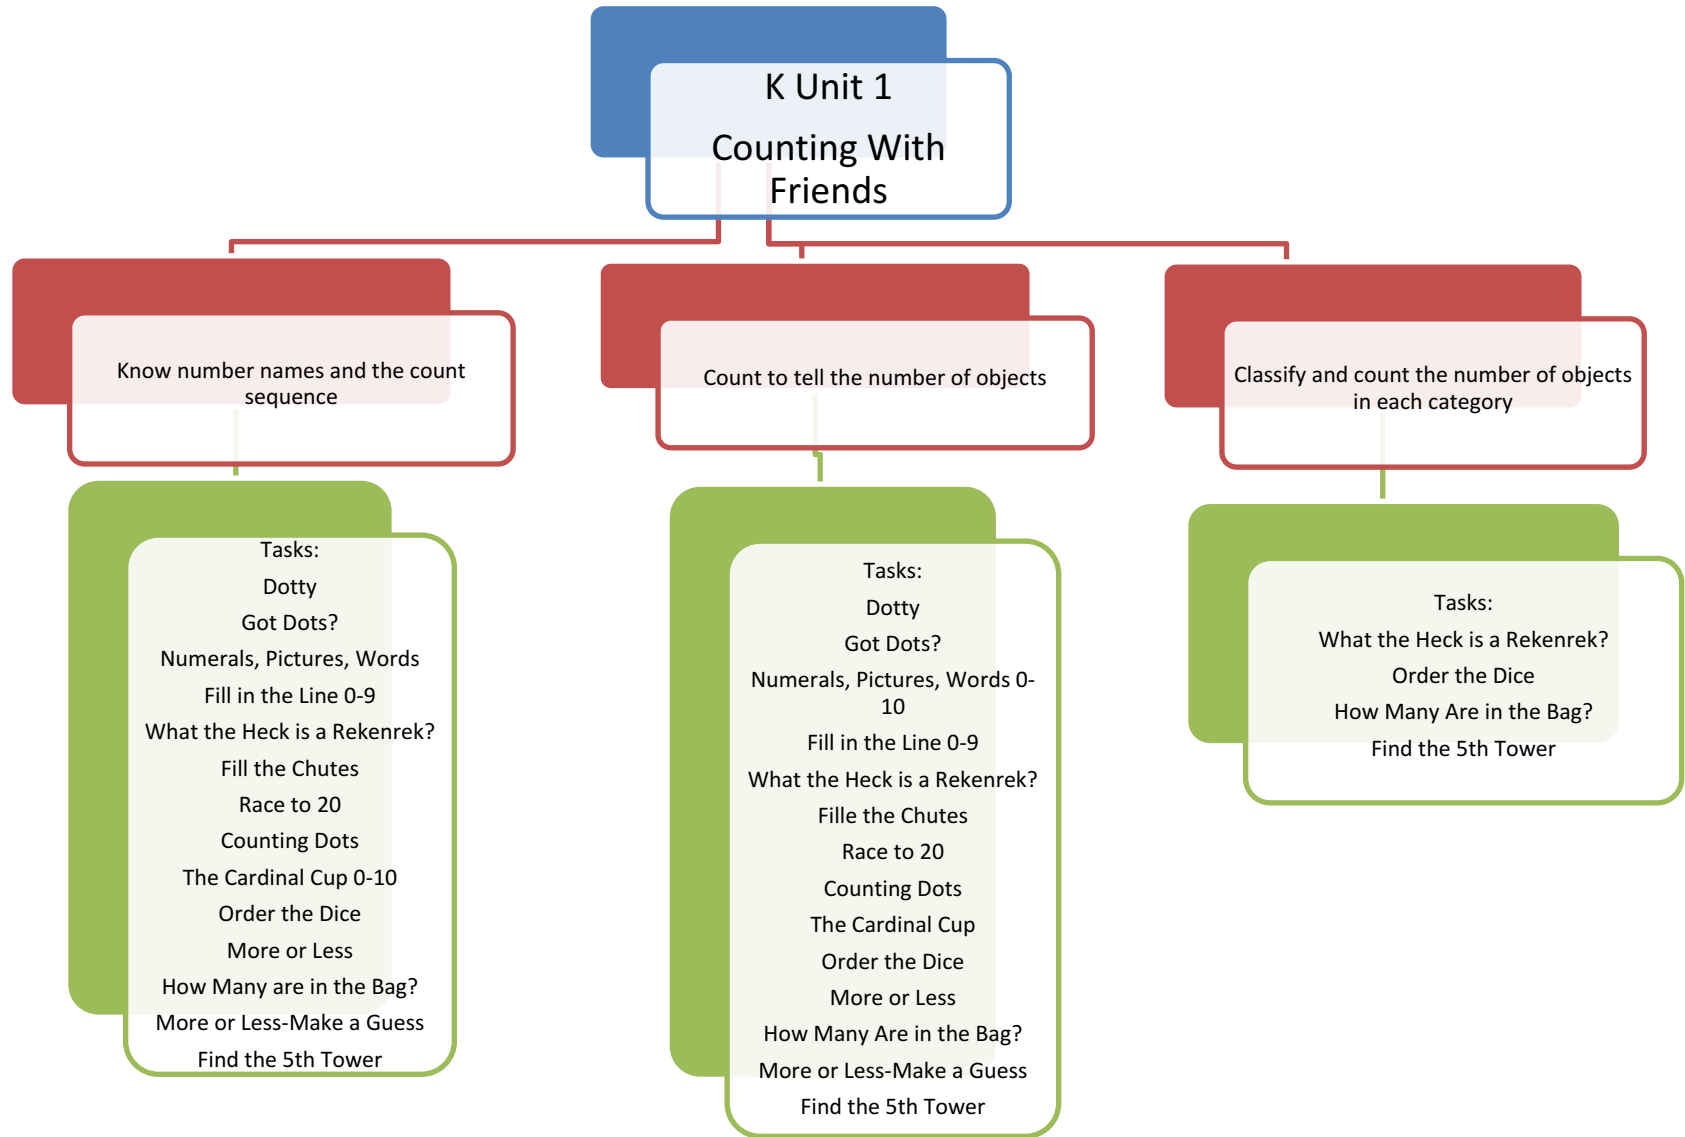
K Unit 1

Counting With Friends

Know number names and the count sequence

Tasks:
Dotty
Got Dots?
Numerals, Pictures, Words
Fill in the Line 0-9
What the Heck is a Rekenrek?
Fill the Chutes
Race to 20
Counting Dots
The Cardinal Cup 0-10
Order the Dice
More or Less
How Many are in the Bag?
More or Less-Make a Guess
Find the 5th Tower

Count to tell the number of objects

Tasks:
Dotty
Got Dots?
Numerals, Pictures, Words 0-10
Fill in the Line 0-9
What the Heck is a Rekenrek?
Fille the Chutes
Race to 20
Counting Dots
The Cardinal Cup
Order the Dice
More or Less
How Many Are in the Bag?
More or Less-Make a Guess
Find the 5th Tower

Classify and count the number of objects in each category

Tasks:
What the Heck is a Rekenrek?
Order the Dice
How Many Are in the Bag?
Find the 5th Tower